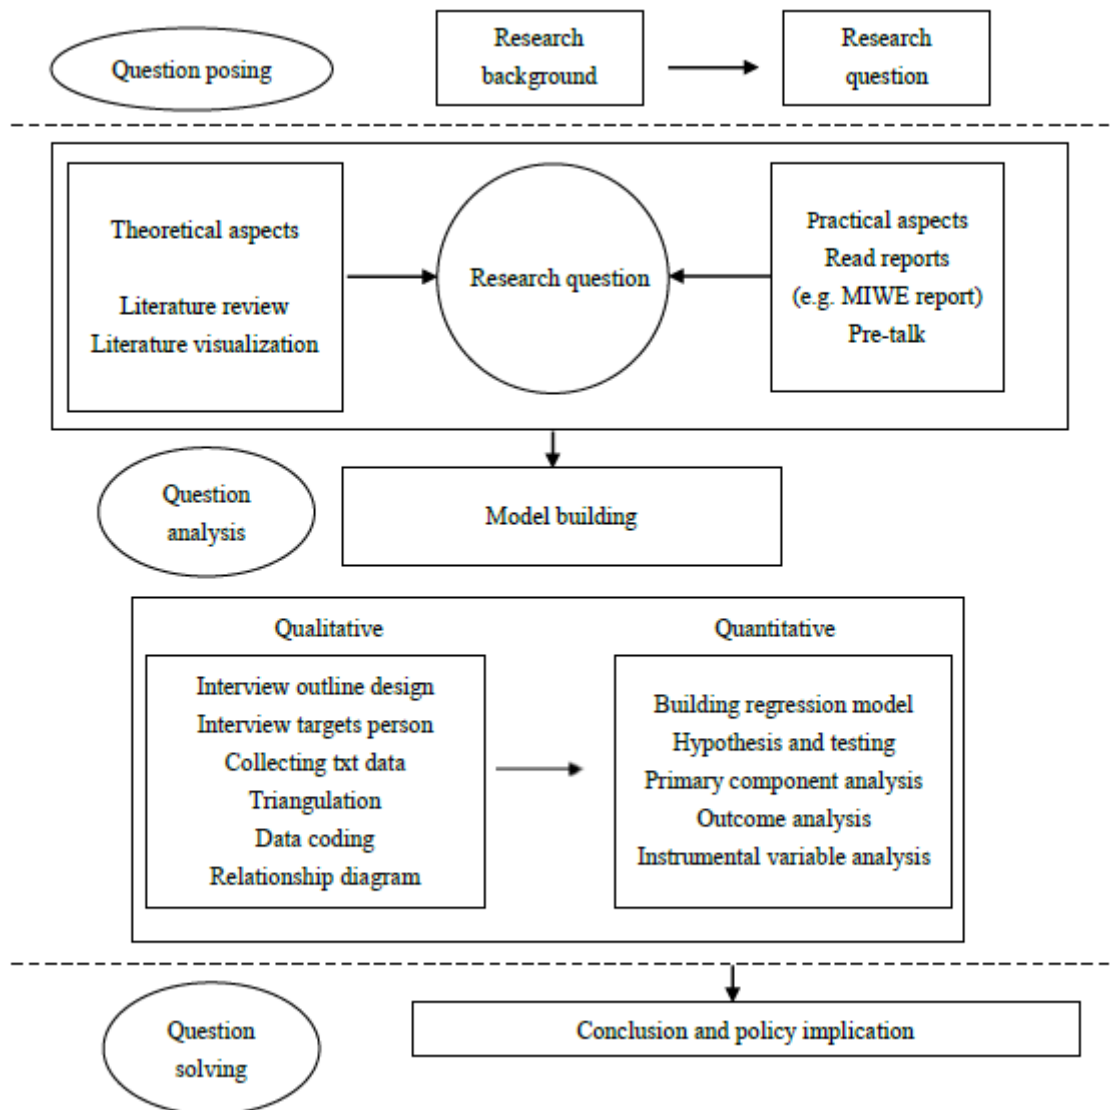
Question posing

Research background

Research question

Theoretical aspects

Literature review
Literature visualization

Research question

Practical aspects
Read reports
(e.g. MIWE report)
Pre-talk

Question analysis

Model building

Qualitative

Interview outline design
Interview targets person
Collecting txt data
Triangulation
Data coding
Relationship diagram

Quantitative

Building regression model
Hypothesis and testing
Primary component analysis
Outcome analysis
Instrumental variable analysis

Question solving

Conclusion and policy implication